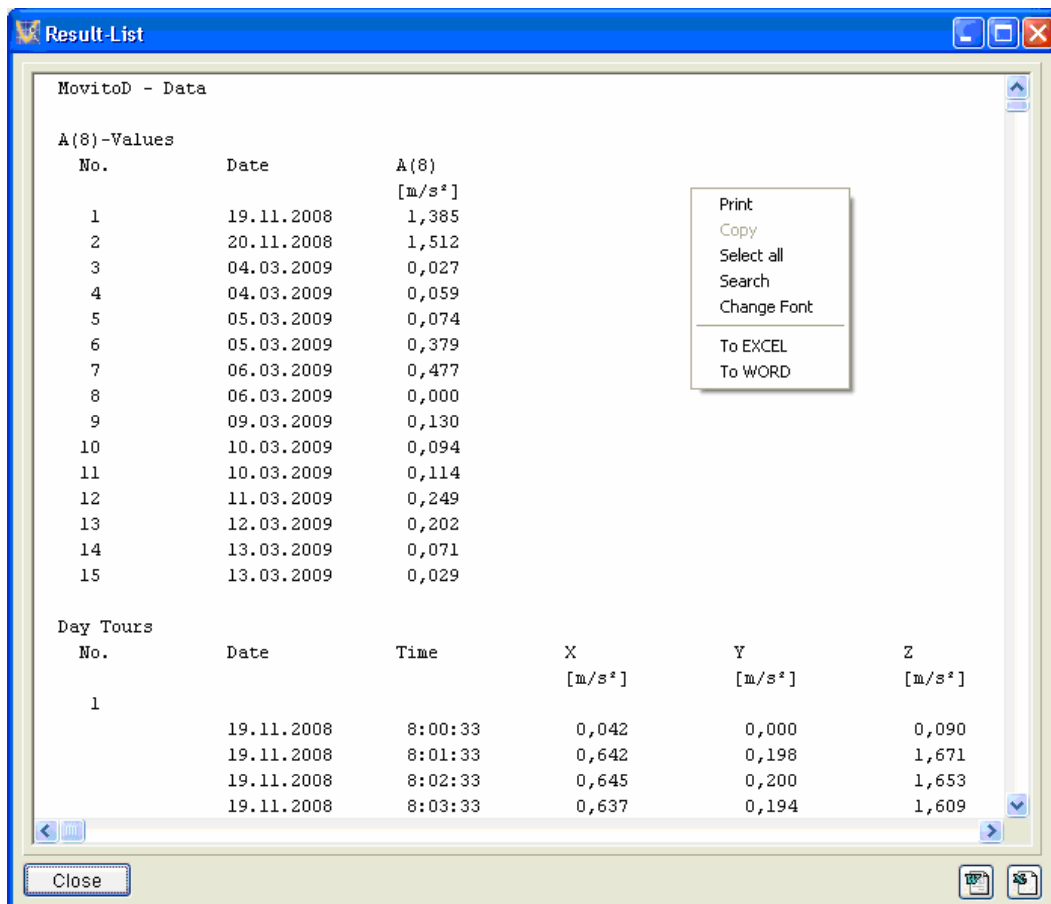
Result-List

MovitoD - Data

A(8)-Values

| No. | Date | A(8) [m/s²] |
|---|---|---|
| 1 | 19.11.2008 | 1,385 |
| 2 | 20.11.2008 | 1,512 |
| 3 | 04.03.2009 | 0,027 |
| 4 | 04.03.2009 | 0,059 |
| 5 | 05.03.2009 | 0,074 |
| 6 | 05.03.2009 | 0,379 |
| 7 | 06.03.2009 | 0,477 |
| 8 | 06.03.2009 | 0,000 |
| 9 | 09.03.2009 | 0,130 |
| 10 | 10.03.2009 | 0,094 |
| 11 | 10.03.2009 | 0,114 |
| 12 | 11.03.2009 | 0,249 |
| 13 | 12.03.2009 | 0,202 |
| 14 | 13.03.2009 | 0,071 |
| 15 | 13.03.2009 | 0,029 |

Print
Copy
Select all
Search
Change Font
To EXCEL
To WORD

Day Tours

| No. | Date | Time | X [m/s²] | Y [m/s²] | Z [m/s²] |
|---|---|---|---|---|---|
| 1 | | | | | |
| | 19.11.2008 | 8:00:33 | 0,042 | 0,000 | 0,090 |
| | 19.11.2008 | 8:01:33 | 0,642 | 0,198 | 1,671 |
| | 19.11.2008 | 8:02:33 | 0,645 | 0,200 | 1,653 |
| | 19.11.2008 | 8:03:33 | 0,637 | 0,194 | 1,609 |

Close